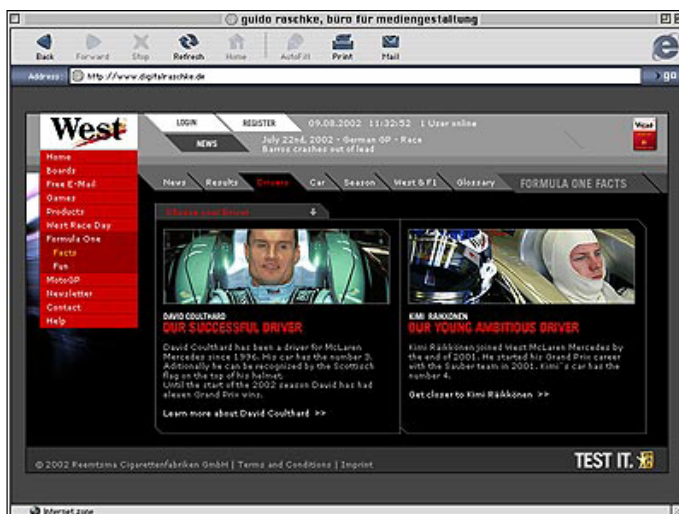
guido raschke, büro für mediengestaltung

Back Forward Stop Refresh Home AutoFill Print Mail

Address: http://www.digitalraschke.de

go

West

LOGIN REGISTER 09.08.2002 11:32:52 1 User online

NEWS July 22nd, 2002 - German GP - Race Barros crashes out of lead

Home
Boards
Free E-Mail
Games
Products
West Race Day
Formula One
Facts
Fun
MotoGP
Newsletter
Contact
Help

News Results Drivers Car Season West & F1 Glossary FORMULA ONE FACTS

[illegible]

DAVID COULTHARD
OUR SUCCESSFUL DRIVER

David Coulthard has been a driver for McLaren Mercedes since 1996. His car has the number 3. Aditionally he can be recognized by the Scottish flag on the top of his helmet. Until the start of the 2002 season David has had eleven Grand Prix wins.

Learn more about David Coulthard >>

KIMI RÄIKKÖNEN
OUR YOUNG AMBITIOUS DRIVER

Kimi Räikkönen joined West McLaren Mercedes by the end of 2001. He started his Grand Prix career with the Sauber team in 2001. Kimi´s car has the number 4.

Get closer to Kimi Räikkönen >>

© 2002 Reemtsma Cigarettenfabriken GmbH | Terms and Conditions | Imprint

TEST IT.

Internet zone